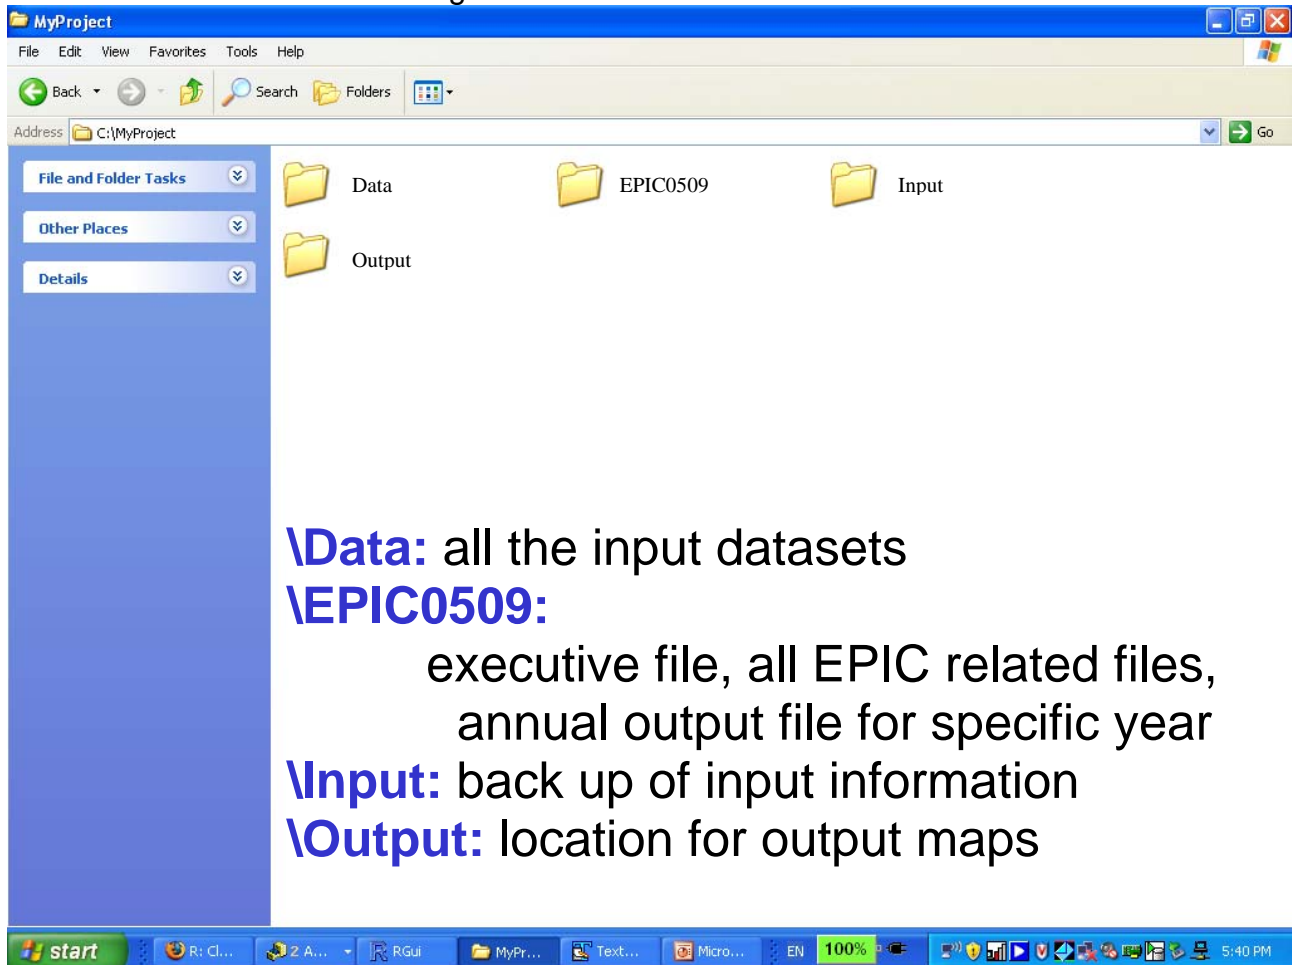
MyProject

File Edit View Favorites Tools Help

Back Search Folders

Address C:\MyProject Go

File and Folder Tasks

Other Places

Details

Data EPIC0509 Input

Output

\Data: all the input datasets
\EPIC0509:
executive file, all EPIC related files, annual output file for specific year
\Input: back up of input information
\Output: location for output maps

start R: Cl... 2 A... RGui MyPr... Text... Micro... EN 100% 5:40 PM